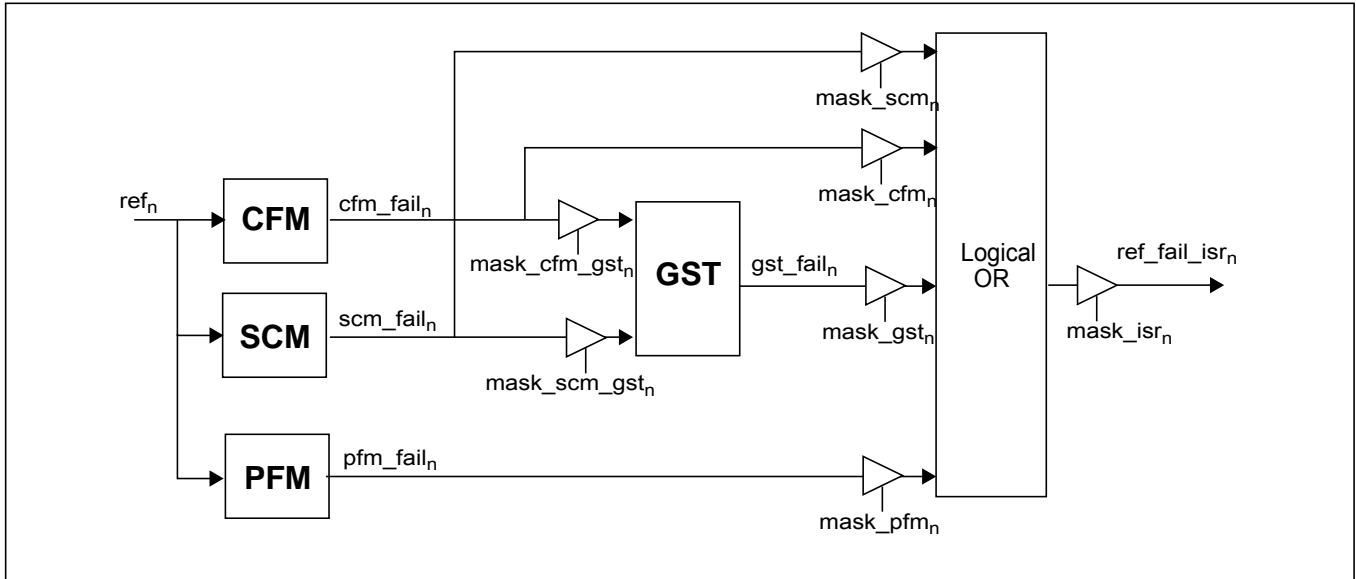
mask_scm$_n$

mask_cfm$_n$

ref$_n$

CFM

cfm_fail$_n$

mask_cfm_gst$_n$

GST

gst_fail$_n$

Logical OR

ref_fail_isr$_n$

mask_gst$_n$

mask_isr$_n$

SCM

scm_fail$_n$

mask_scm_gst$_n$

PFM

pfm_fail$_n$

mask_pfm$_n$